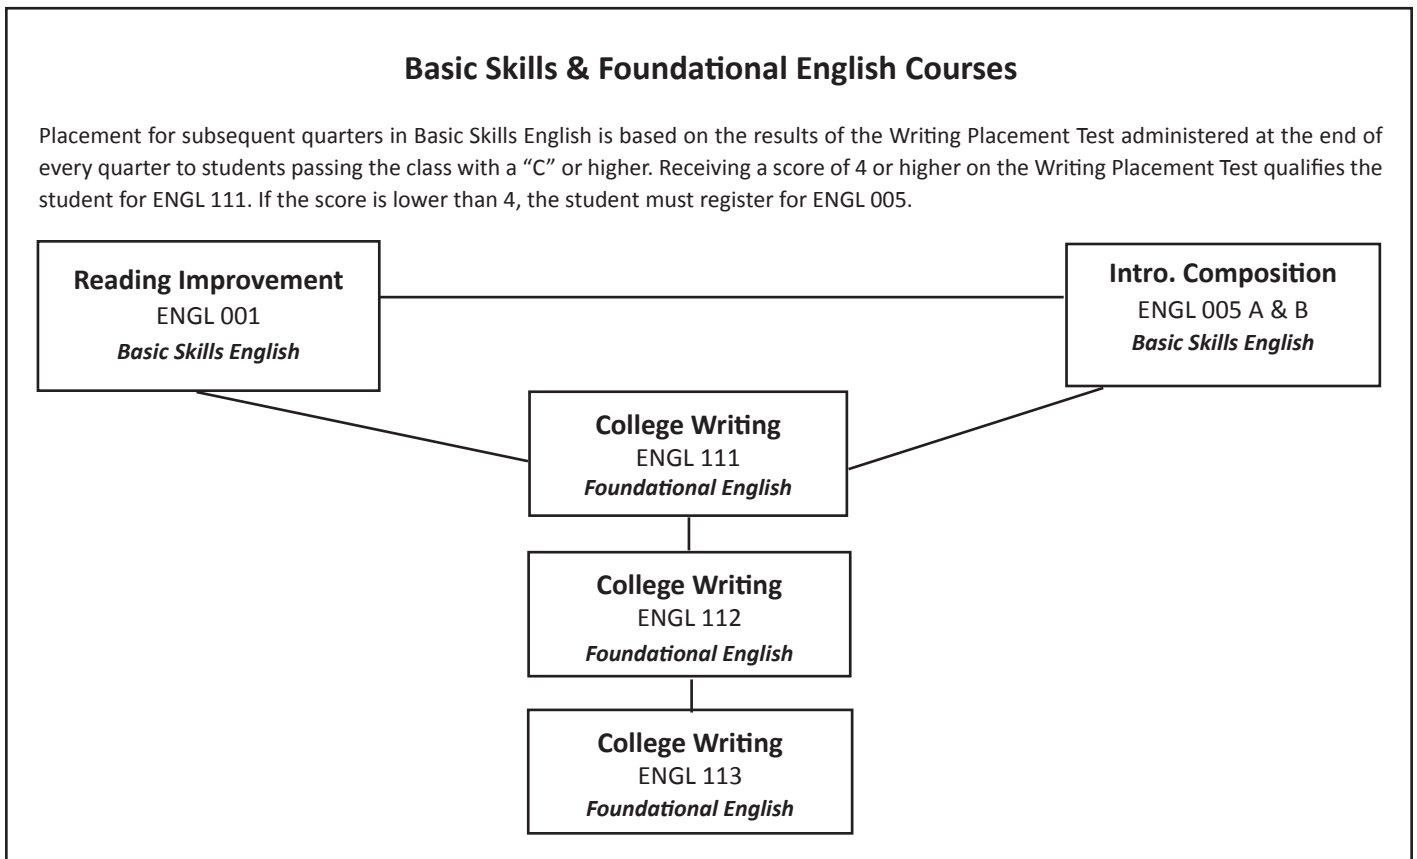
**Basic Skills & Foundational English Courses**

Placement for subsequent quarters in Basic Skills English is based on the results of the Writing Placement Test administered at the end of every quarter to students passing the class with a "C" or higher. Receiving a score of 4 or higher on the Writing Placement Test qualifies the student for ENGL 111. If the score is lower than 4, the student must register for ENGL 005.

**Reading Improvement**
ENGL 001
***Basic Skills English***

**Intro. Composition**
ENGL 005 A & B
***Basic Skills English***

**College Writing**
ENGL 111
***Foundational English***

**College Writing**
ENGL 112
***Foundational English***

**College Writing**
ENGL 113
***Foundational English***